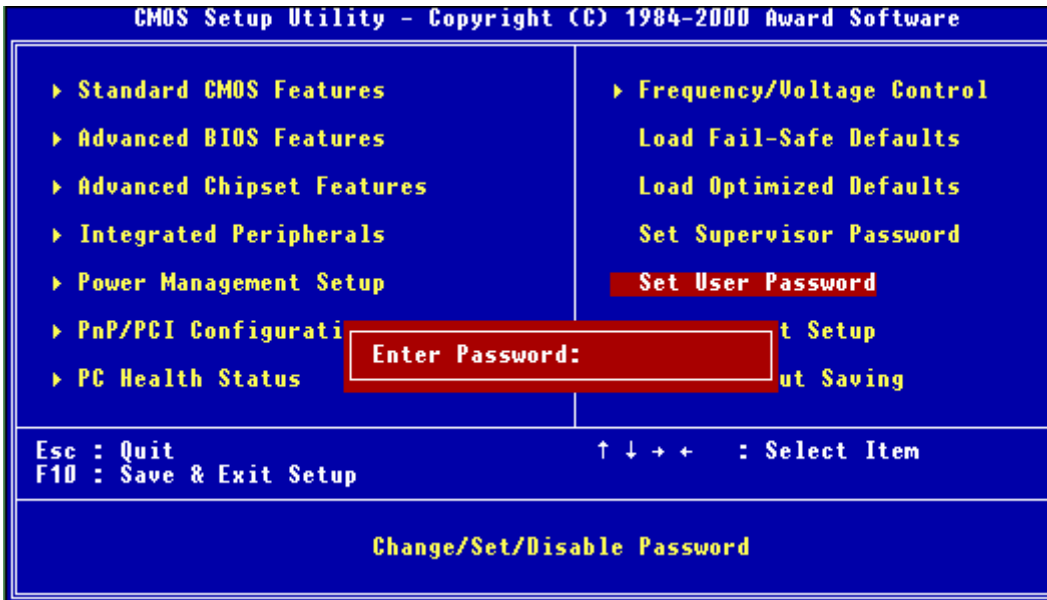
CMOS Setup Utility - Copyright (C) 1984-2000 Award Software

▸ Standard CMOS Features

▸ Advanced BIOS Features

▸ Advanced Chipset Features

▸ Integrated Peripherals

▸ Power Management Setup

▸ PnP/PCI Configurati

▸ PC Health Status

▸ Frequency/Voltage Control

Load Fail-Safe Defaults

Load Optimized Defaults

Set Supervisor Password

Set User Password

t Setup

ut Saving

Enter Password:

Esc : Quit
F10 : Save & Exit Setup

↑ ↓ → ← : Select Item

Change/Set/Disable Password